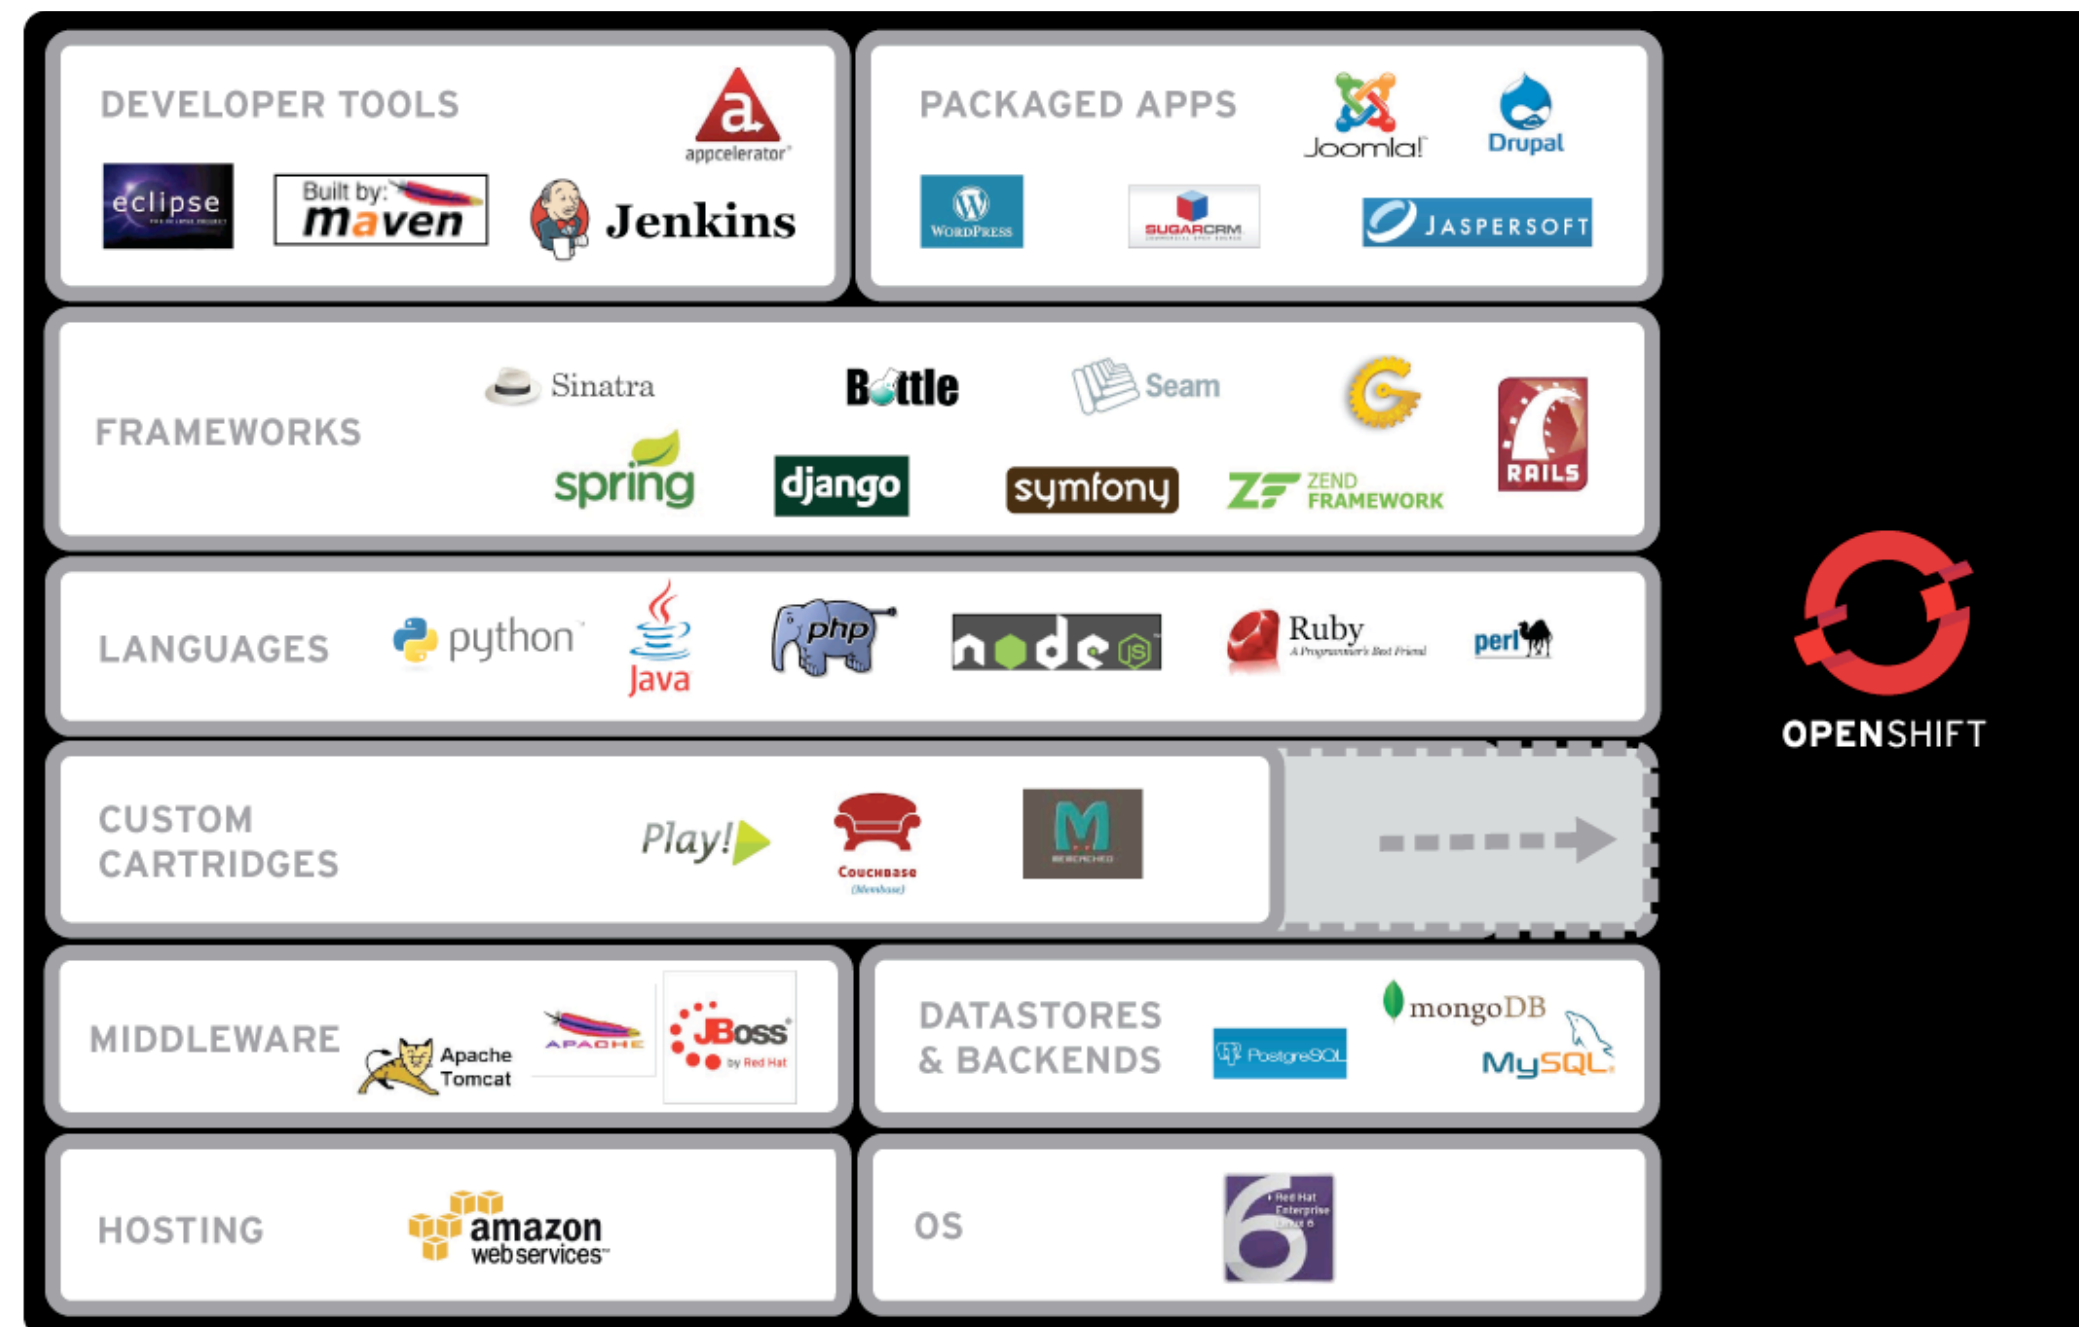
DEVELOPER TOOLS
appcelerator
eclipse
Built by: maven
Jenkins

PACKAGED APPS
Joomla!
Drupal
WordPress
SUGARCRM
JASPERSOFT

FRAMEWORKS
Sinatra
Bottle
Seam
spring
django
symfony
ZEND FRAMEWORK
RAILS

LANGUAGES
python
Java
php
node JS
Ruby
A Programmer's Best Friend
perl

CUSTOM CARTRIDGES
Play!
Couchbase
(Membase)
MEMCACHED

MIDDLEWARE
Apache Tomcat
APACHE
JBoss
by Red Hat

DATASTORES & BACKENDS
mongoDB
PostgreSQL
MySQL

HOSTING
amazon web services

OS
Red Hat Enterprise Linux 6

OPENSHIFT